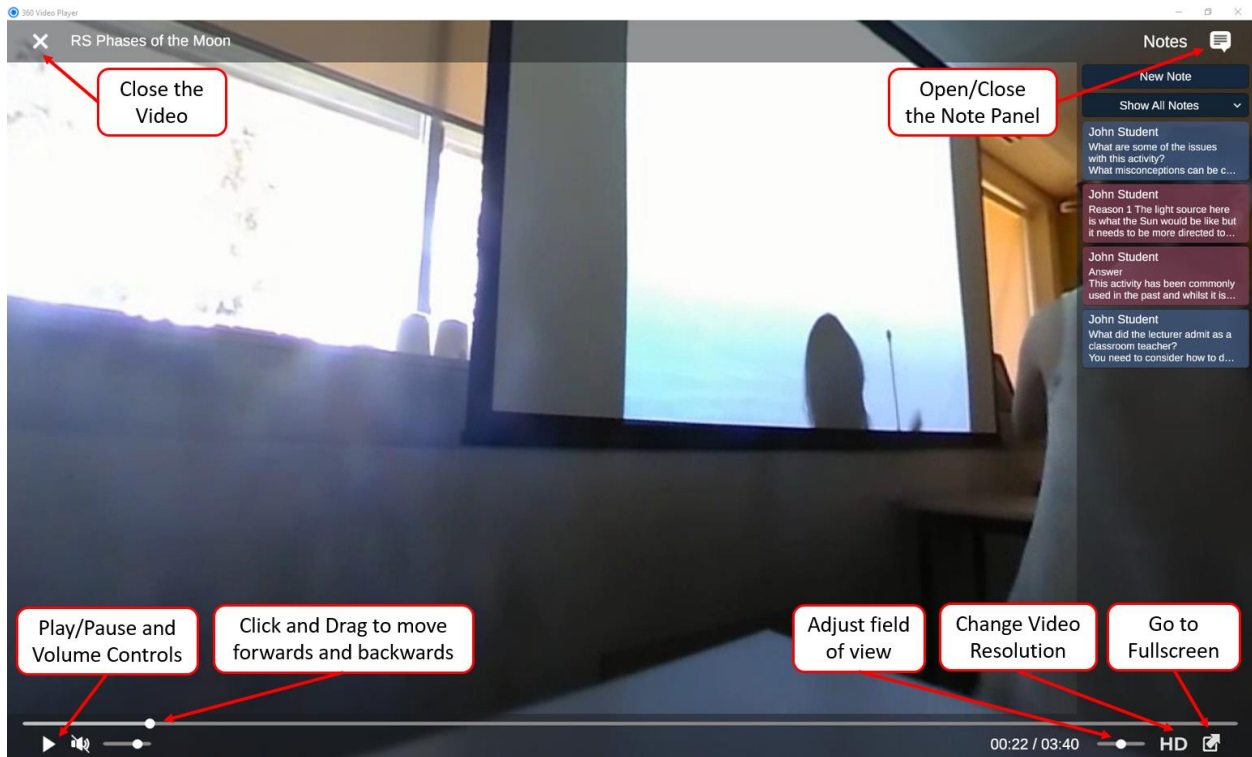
360 Video Player

RS Phases of the Moon

Close the Video

Notes

Open/Close the Note Panel

New Note

Show All Notes

John Student
What are some of the issues with this activity?
What misconceptions can be c...

John Student
Reason 1 The light source here is what the Sun would be like but it needs to be more directed to...

John Student
Answer
This activity has been commonly used in the past and whilst it is...

John Student
What did the lecturer admit as a classroom teacher?
You need to consider how to d...

Play/Pause and Volume Controls

Click and Drag to move forwards and backwards

Adjust field of view

Change Video Resolution

Go to Fullscreen

00:22 / 03:40

HD